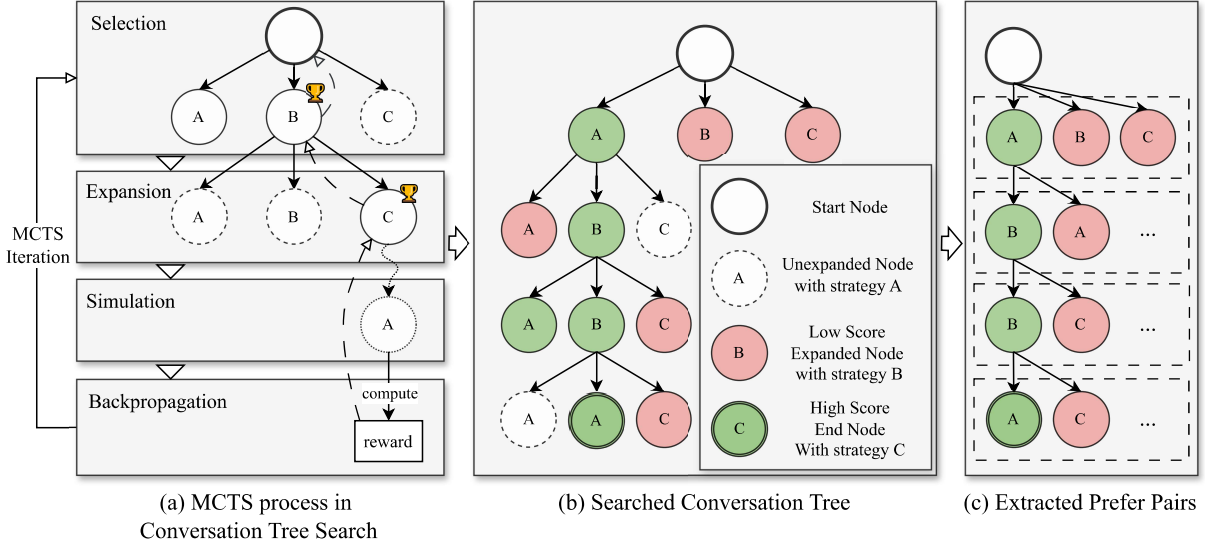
Selection

A

B

C

Expansion

A

B

C

MCTS Iteration

Simulation

A

Backpropagation

compute

reward

(a) MCTS process in Conversation Tree Search

A

B

C

A

B

C

A

B

C

A

A

C

Start Node

A

Unexpanded Node with strategy A

B

Low Score Expanded Node with strategy B

C

High Score End Node With strategy C

(b) Searched Conversation Tree

A

B

C

B

A

...

B

C

...

A

C

...

(c) Extracted Prefer Pairs